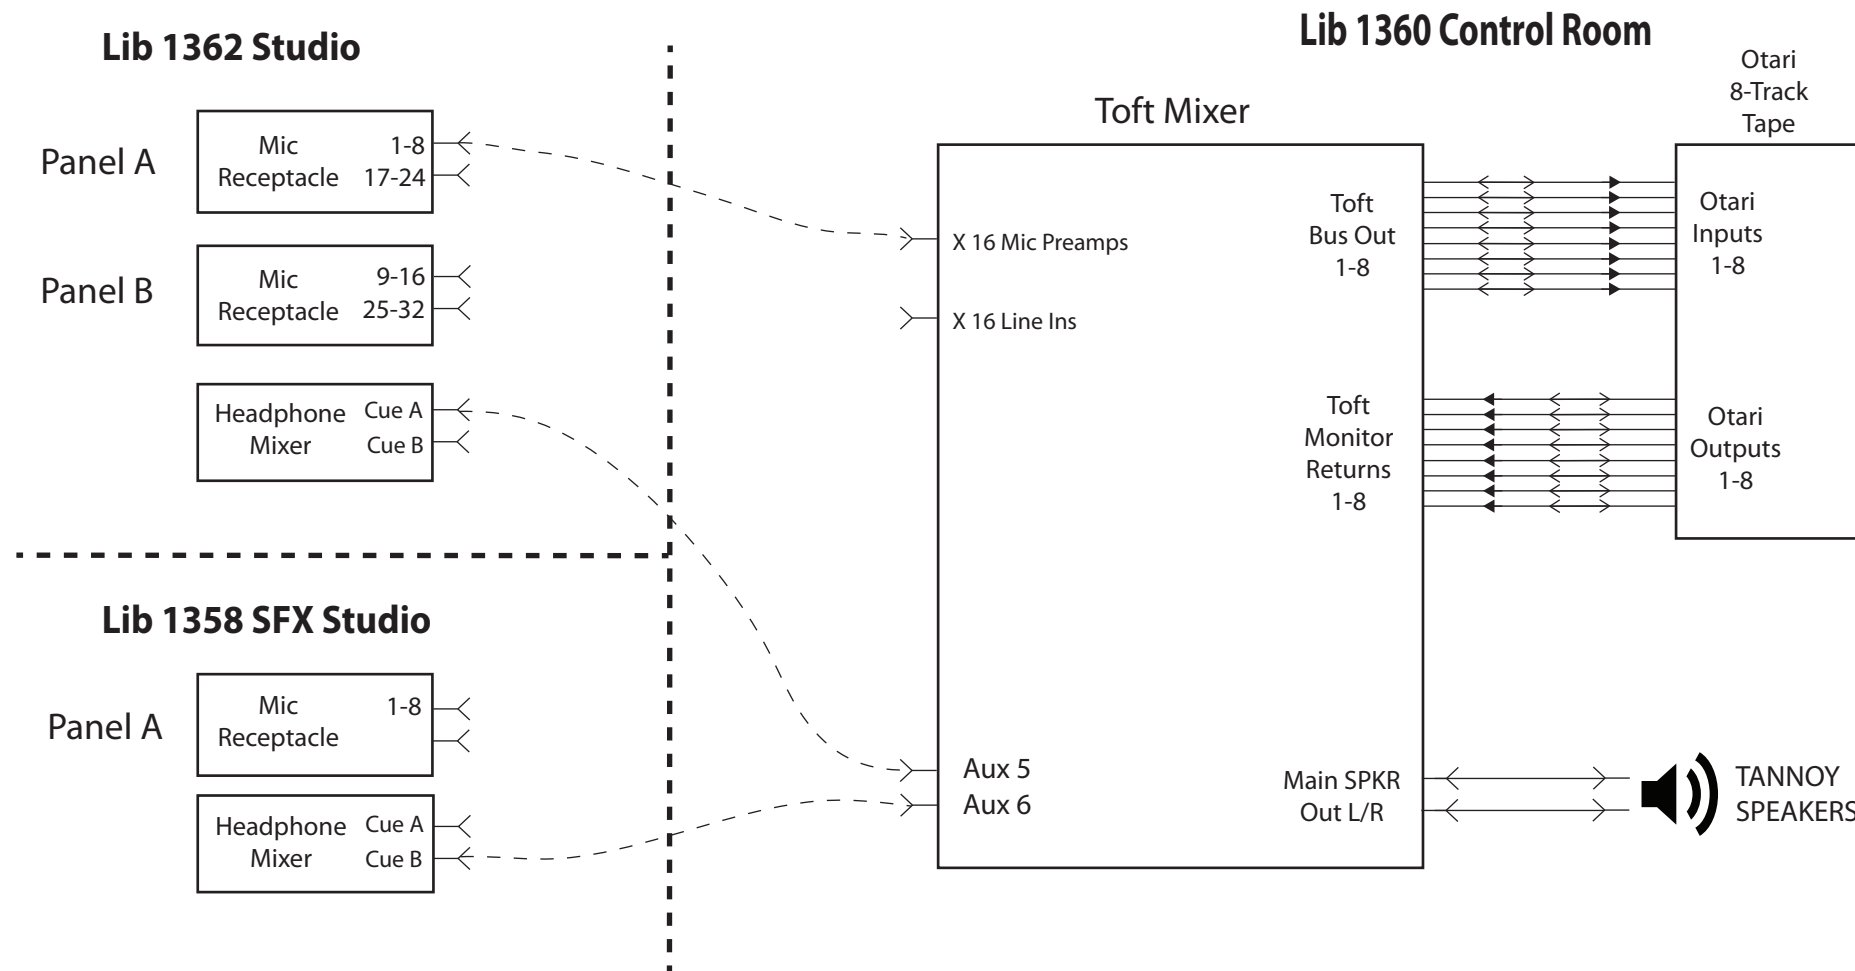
Lib 1362 Studio

Panel A

Mic Receptacle 1-8 17-24

Panel B

Mic Receptacle 9-16 25-32

Headphone Mixer Cue A Cue B

Lib 1358 SFX Studio

Panel A

Mic Receptacle 1-8

Headphone Mixer Cue A Cue B

Lib 1360 Control Room

Toft Mixer

X 16 Mic Preamps

X 16 Line Ins

Aux 5
Aux 6

Toft Bus Out 1-8

Toft Monitor Returns 1-8

Main SPKR Out L/R

Otari 8-Track Tape

Otari Inputs 1-8

Otari Outputs 1-8

TANNOY SPEAKERS